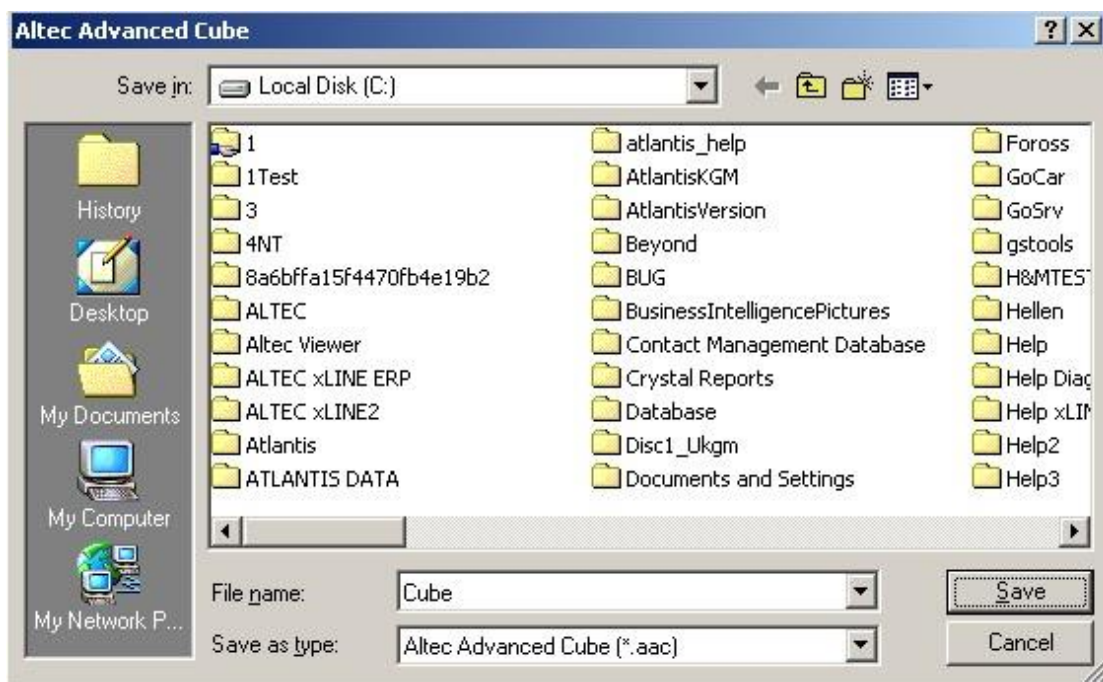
Altec Advanced Cube

?

Save in: Local Disk (C:)

History
Desktop
My Documents
My Computer
My Network P...

1
1Test
3
4NT
8a6bffa15f4470fb4e19b2
ALTEC
Altec Viewer
ALTEC xLINE ERP
ALTEC xLINE2
Atlantis
ATLANTIS DATA

atlantis_help
AtlantisKGM
AtlantisVersion
Beyond
BUG
BusinessIntelligencePictures
Contact Management Database
Crystal Reports
Database
Disc1_Ukgm
Documents and Settings

Foross
GoCar
GoSrv
gstools
H&MTES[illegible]
Hellen
Help
Help Diag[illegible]
Help xLI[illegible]
Help2
Help3

File name: Cube
Save as type: Altec Advanced Cube (*.aac)

Save
Cancel